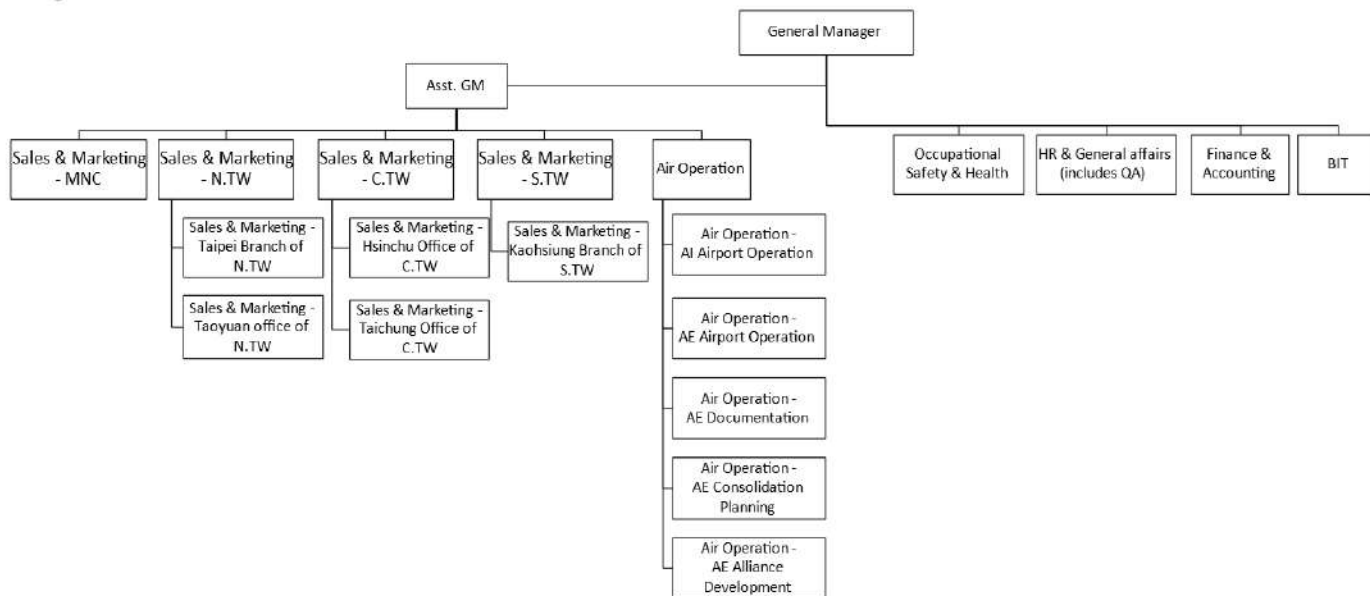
General Manager

Asst. GM

Sales & Marketing - MNC

Sales & Marketing - N.TW

Sales & Marketing - Taipei Branch of N.TW

Sales & Marketing - Taoyuan office of N.TW

Sales & Marketing - C.TW

Sales & Marketing - Hsinchu Office of C.TW

Sales & Marketing - Taichung Office of C.TW

Sales & Marketing - S.TW

Sales & Marketing - Kaohsiung Branch of S.TW

Air Operation

Air Operation - AI Airport Operation

Air Operation - AE Airport Operation

Air Operation - AE Documentation

Air Operation - AE Consolidation Planning

Air Operation - AE Alliance Development

Occupational Safety & Health

HR & General affairs (includes QA)

Finance & Accounting

BIT